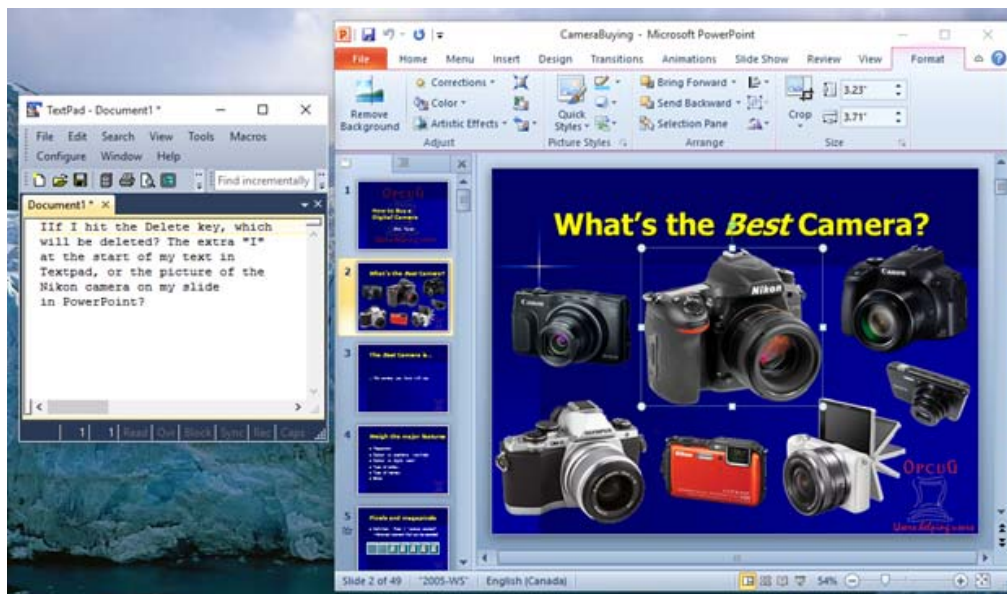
TextPad - Document1 *

File Edit Search View Tools Macros
Configure Window Help

Find incrementally

Document1 *

IIf I hit the Delete key, which will be deleted? The extra "I" at the start of my text in Textpad, or the picture of the Nikon camera on my slide in PowerPoint?

1 1 Read Ovr Block Sync Rec Caps

CameraBuying - Microsoft PowerPoint

File Home Menu Insert Design Transitions Animations Slide Show Review View Format

Remove Background
Corrections
Color
Artistic Effects
Adjust
Quick Styles
Picture Styles
Bring Forward
Send Backward
Selection Pane
Arrange
Crop
3.23"
3.71"
Size

1
OrcuG
How to Buy a Digital Camera

2
What's the Best Camera?

3
The Best Camera is...

4
Weigh the major features

5
Pixels and megapixels

What's the Best Camera?

Nikon

Canon

OLYMPUS

Nikon

OrcuG
Users helping users

Slide 2 of 49 "2005-WS" English (Canada) 54%